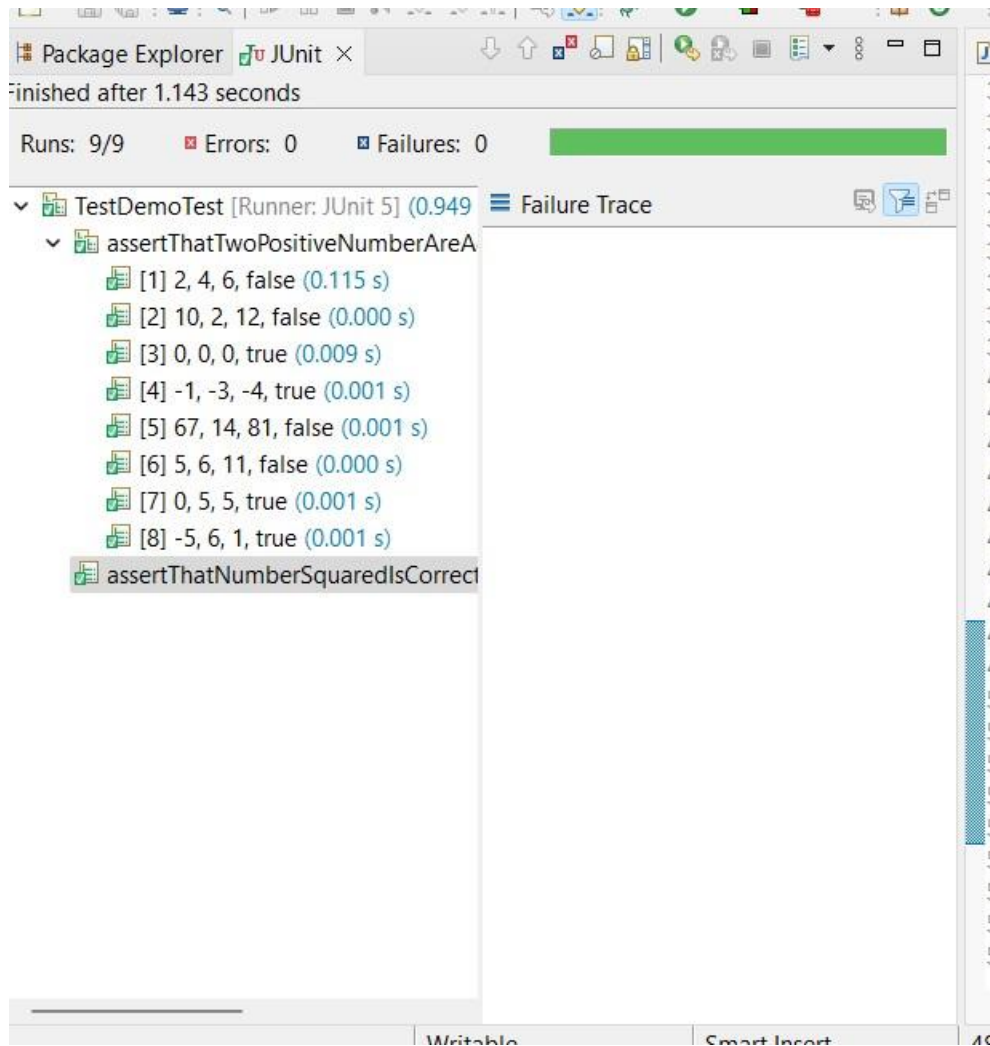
Package Explorer JUnit ×

Finished after 1.143 seconds

Runs: 9/9 Errors: 0 Failures: 0

TestDemoTest [Runner: JUnit 5] (0.949
assertThatTwoPositiveNumberAreA
[1] 2, 4, 6, false (0.115 s)
[2] 10, 2, 12, false (0.000 s)
[3] 0, 0, 0, true (0.009 s)
[4] -1, -3, -4, true (0.001 s)
[5] 67, 14, 81, false (0.001 s)
[6] 5, 6, 11, false (0.000 s)
[7] 0, 5, 5, true (0.001 s)
[8] -5, 6, 1, true (0.001 s)
assertThatNumberSquaredIsCorrect

Failure Trace

Writable Smart Insert 4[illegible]